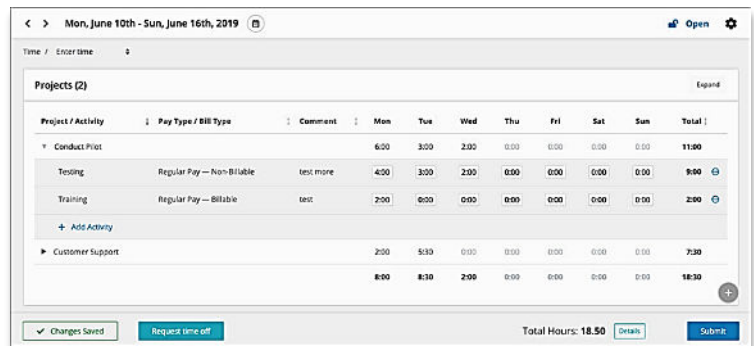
< > Mon, June 10th - Sun, June 16th, 2019

Open

Time / Enter time

Projects (2)

Expand

| Project / Activity | Pay Type / Bill Type | Comment | Mon | Tue | Wed | Thu | Fri | Sat | Sun | Total |
|---|---|---|---|---|---|---|---|---|---|---|
| ▼ Conduct Pilot | | | 6:00 | 3:00 | 2:00 | 0:00 | 0:00 | 0:00 | 0:00 | 11:00 |
| Testing | Regular Pay — Non-Billable | test more | 4:00 | 3:00 | 2:00 | 0:00 | 0:00 | 0:00 | 0:00 | 9:00 |
| Training | Regular Pay — Billable | test | 2:00 | 0:00 | 0:00 | 0:00 | 0:00 | 0:00 | 0:00 | 2:00 |
| + Add Activity | | | | | | | | | | |
| ► Customer Support | | | 2:00 | 5:30 | 0:00 | 0:00 | 0:00 | 0:00 | 0:00 | 7:30 |
| | | | 8:00 | 8:30 | 2:00 | 0:00 | 0:00 | 0:00 | 0:00 | 18:30 |

✓ Changes Saved

Request time off

Total Hours: 18.50

Details

Submit